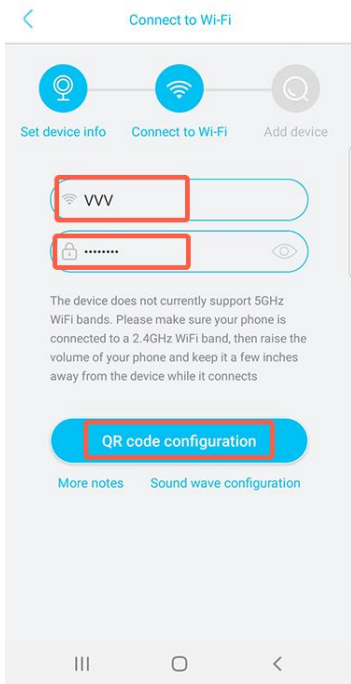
<

Connect to Wi-Fi

Set device info

Connect to Wi-Fi

Add device

VVV

••••••••

The device does not currently support 5GHz WiFi bands. Please make sure your phone is connected to a 2.4GHz WiFi band, then raise the volume of your phone and keep it a few inches away from the device while it connects

QR code configuration

More notes

Sound wave configuration